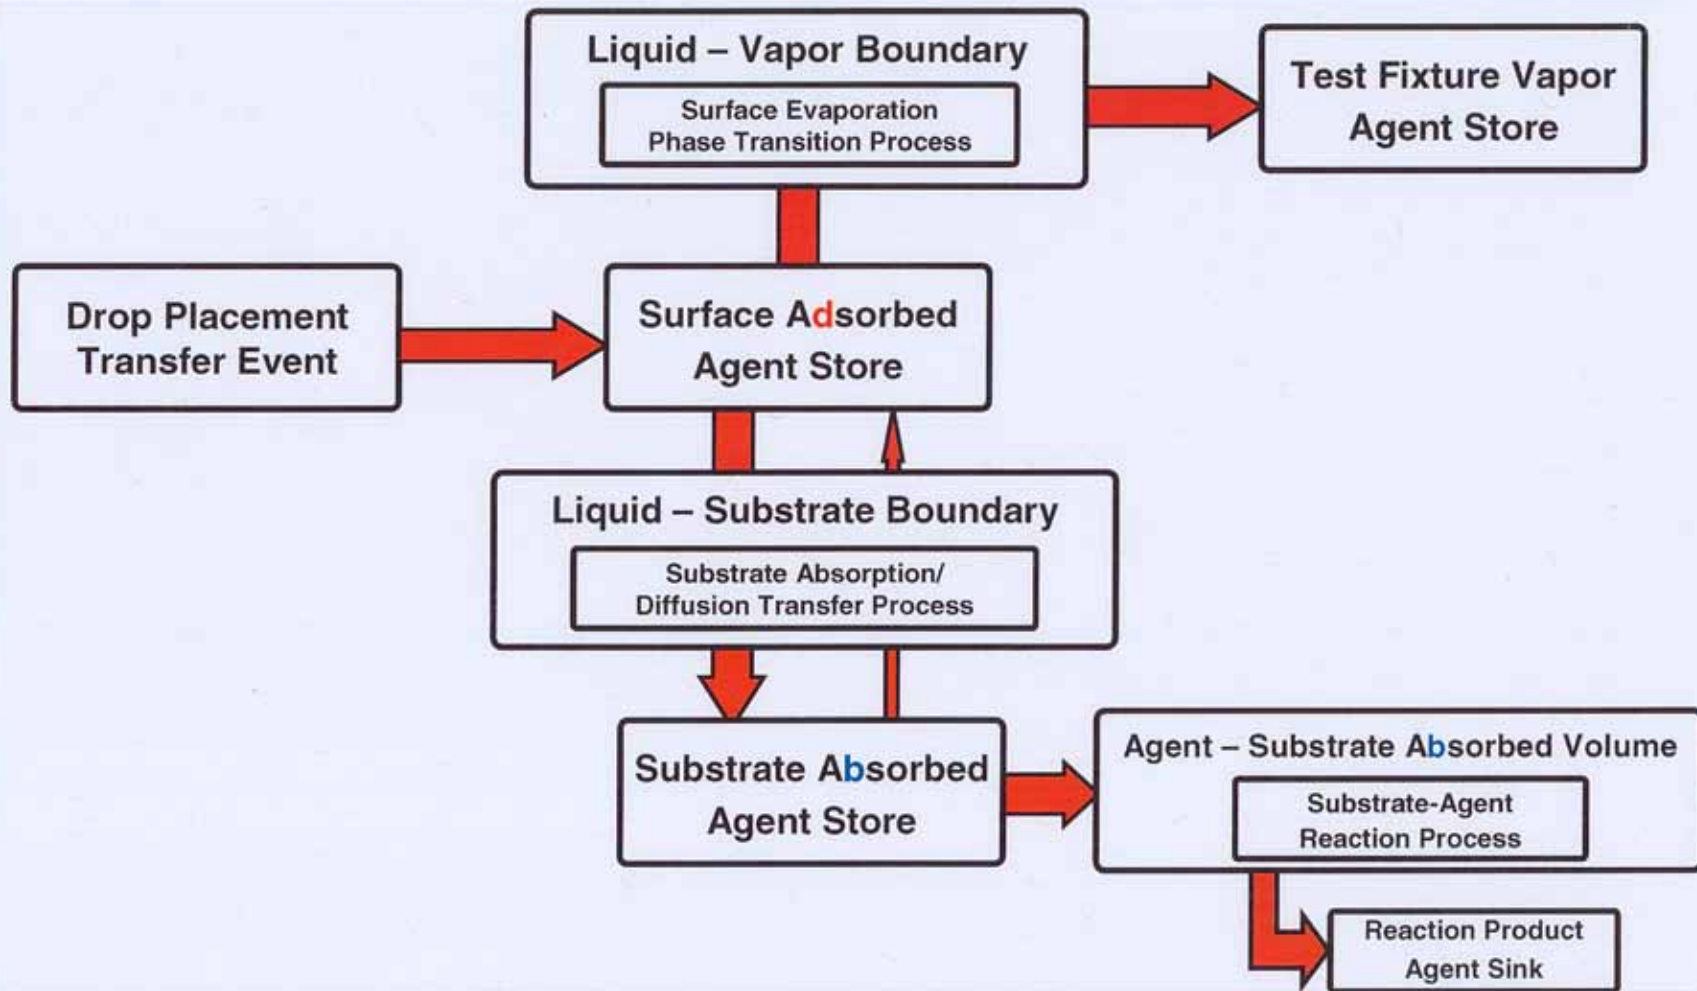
Liquid – Vapor Boundary

Surface Evaporation Phase Transition Process

Test Fixture Vapor Agent Store

Drop Placement Transfer Event

Surface Adsorbed Agent Store

Liquid – Substrate Boundary

Substrate Absorption/ Diffusion Transfer Process

Substrate Absorbed Agent Store

Agent – Substrate Absorbed Volume

Substrate-Agent Reaction Process

Reaction Product Agent Sink